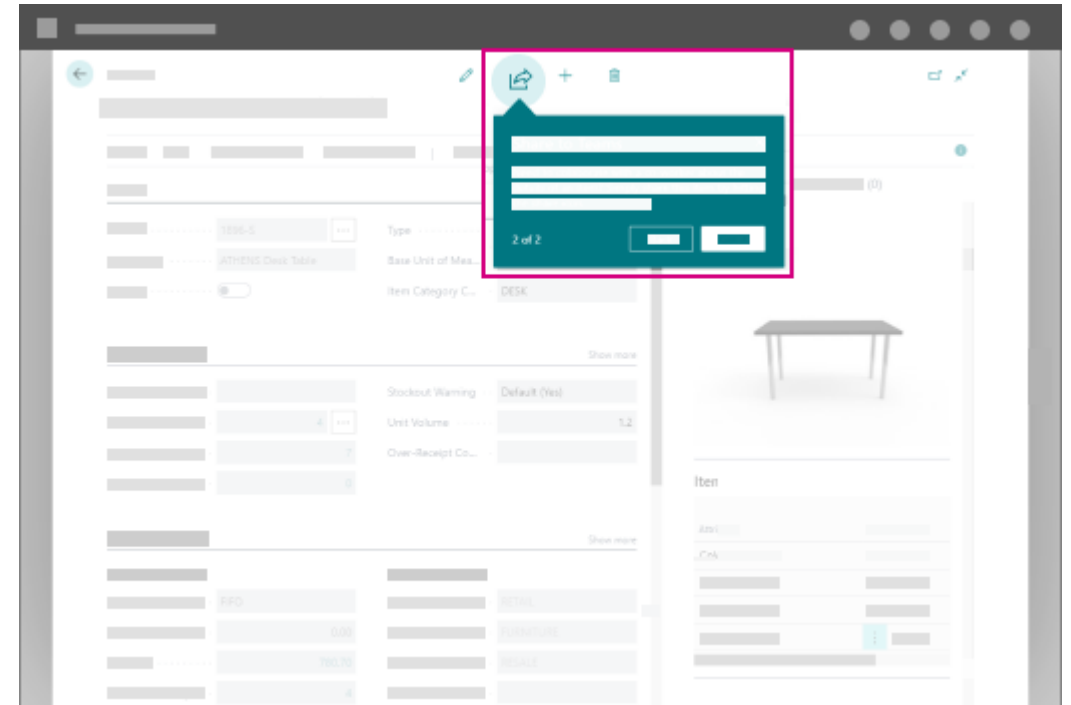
(0)

1896-S
ATHENS Desk Table

Type
Base Unit of Mea...
Item Category C...
DESK

2 of 2

Show more

Stockout Warning
Default (Yes)
4
Unit Volume
1.2
7
Over-Receipt Co...
0

Item

Show more

FIFO
RETAIL
0.00
FURNITURE
780.70
RESALE
4